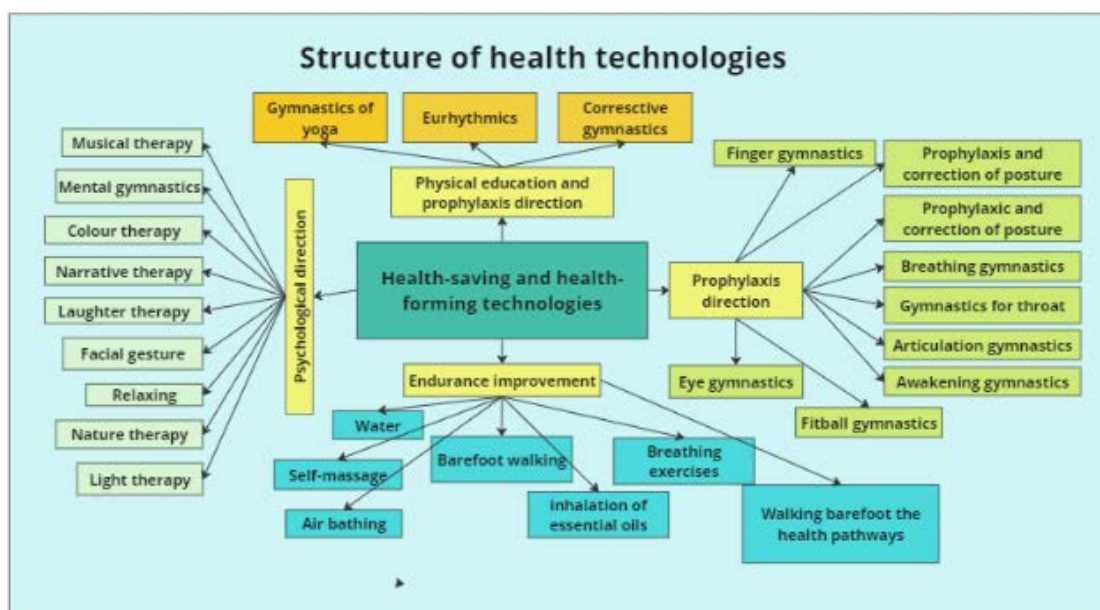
Structure of health technologies

Gymnastics of yoga

Eurhythmics

Corresctive gymnastics

Physical education and prophylaxis direction

Musical therapy

Mental gymnastics

Colour therapy

Narrative therapy

Laughter therapy

Facial gesture

Relaxing

Nature therapy

Light therapy

Psychological direction

Health-saving and health-forming technologies

Finger gymnastics

Prophylaxis and correction of posture

Prophylaxic and correction of posture

Breathing gymnastics

Gymnastics for throat

Articulation gymnastics

Awakening gymnastics

Prophylaxis direction

Eye gymnastics

Fitball gymnastics

Endurance improvement

Water

Self-massage

Air bathing

Barefoot walking

Inhalation of essential oils

Breathing exercises

Walking barefoot the health pathways